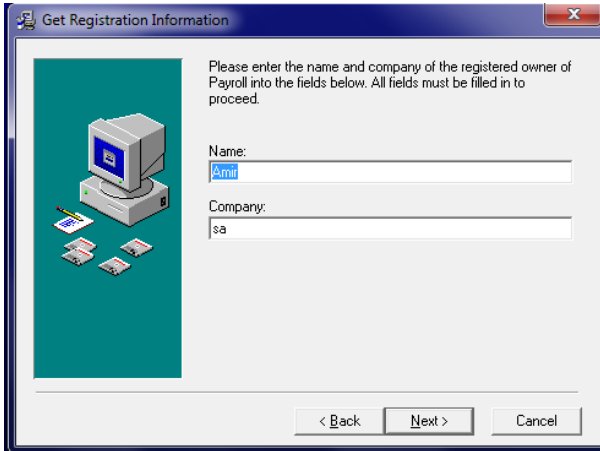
Get Registration Information

Please enter the name and company of the registered owner of Payroll into the fields below. All fields must be filled in to proceed.

Name:

Amir

Company:

sa

< Back

Next >

Cancel